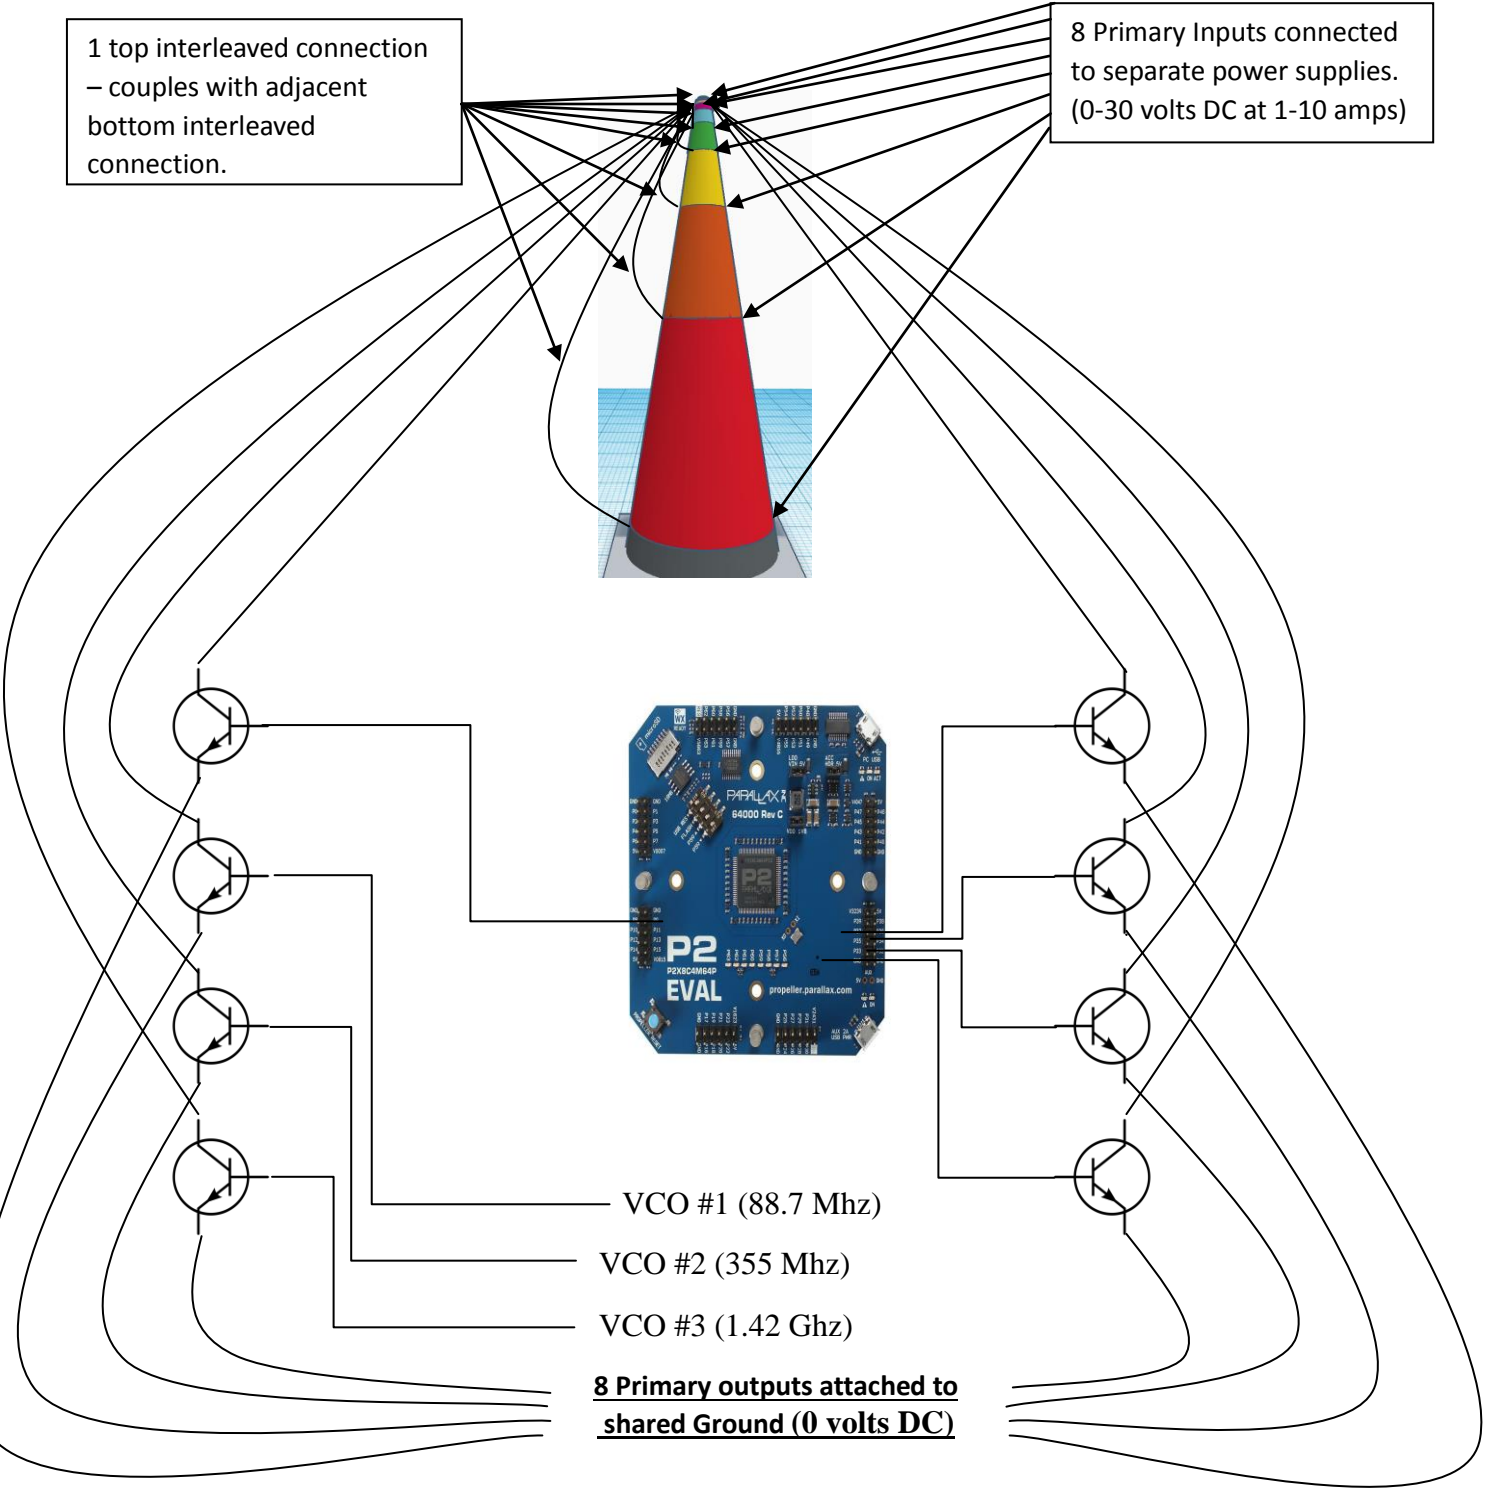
1 top interleaved connection – couples with adjacent bottom interleaved connection.

8 Primary Inputs connected to separate power supplies. (0-30 volts DC at 1-10 amps)

PARALLAX
64000 Rev C
P2
P2X8C4M64P
EVAL
propeller.parallax.com

VCO #1 (88.7 Mhz)

VCO #2 (355 Mhz)

VCO #3 (1.42 Ghz)

8 Primary outputs attached to shared Ground (0 volts DC)